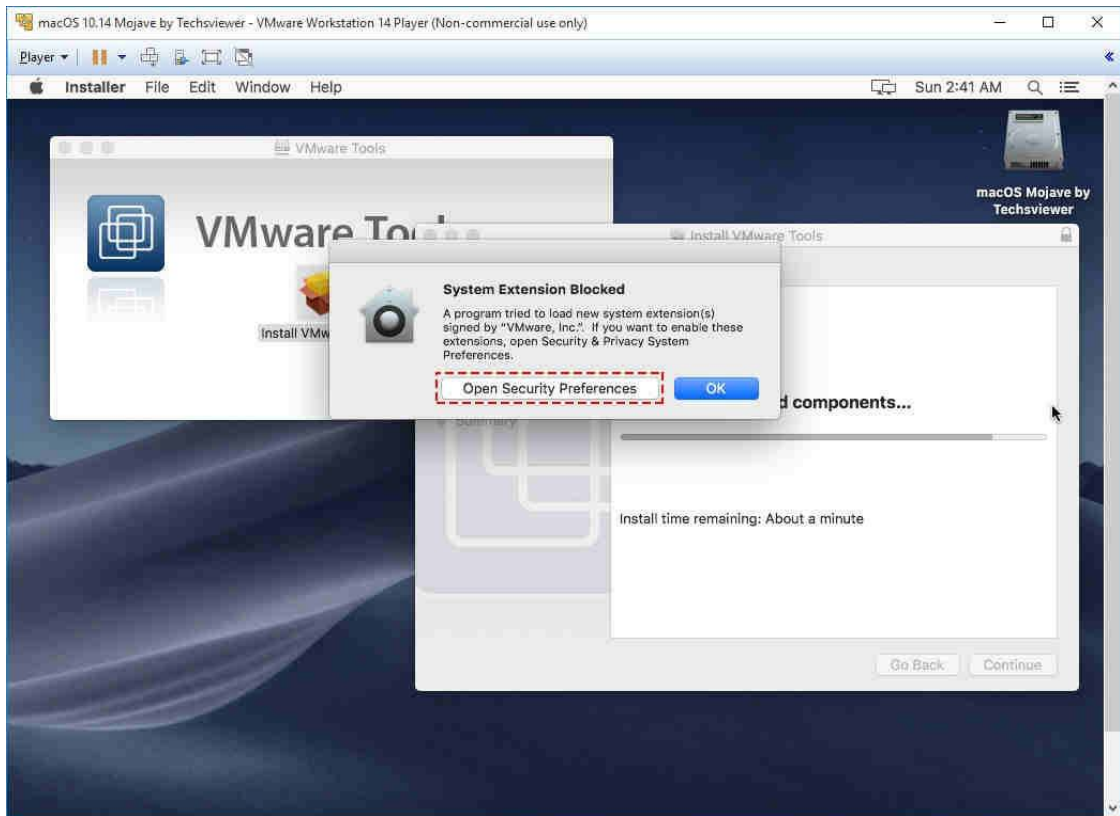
macOS 10.14 Mojave by Techsviewer - VMware Workstation 14 Player (Non-commercial use only)

Player

Installer File Edit Window Help

Sun 2:41 AM

macOS Mojave by Techsviewer

VMware Tools

VMware To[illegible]

Install VMw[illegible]

Install VMware Tools

System Extension Blocked

A program tried to load new system extension(s) signed by "VMware, Inc.". If you want to enable these extensions, open Security & Privacy System Preferences.

Open Security Preferences

OK

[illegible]d components...

Summary

Install time remaining: About a minute

Go Back

Continue